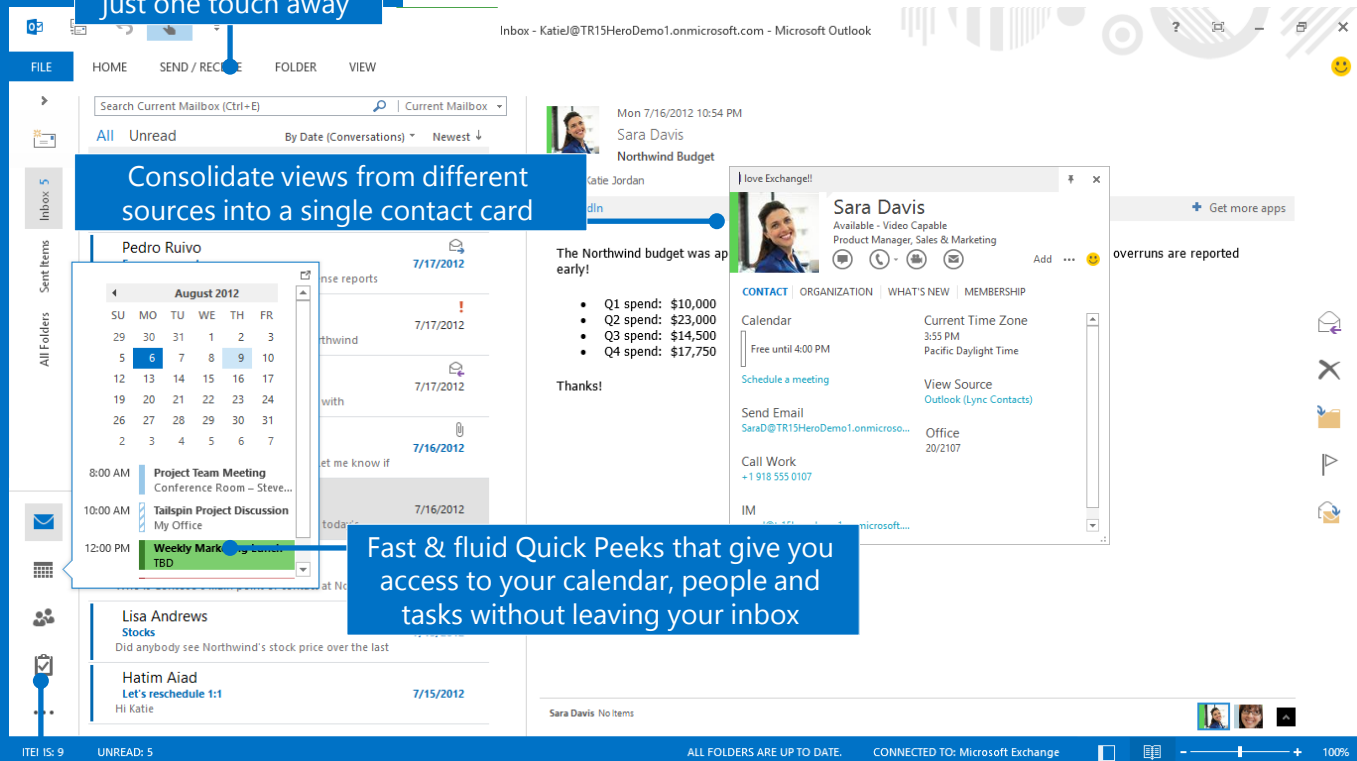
Just one touch away

Inbox - KatieJ@TR15HeroDemo1.onmicrosoft.com - Microsoft Outlook

FILE HOME SEND / RECEIVE FOLDER VIEW

Search Current Mailbox (Ctrl+E) Current Mailbox

All Unread By Date (Conversations) Newest

Consolidate views from different sources into a single contact card

Inbox 5 Sent Items All Folders

Pedro Ruivo 7/17/2012

nse reports

7/17/2012 rthwind

7/17/2012 with

7/16/2012 et me know if

7/16/2012 today's

August 2012

| SU | MO | TU | WE | TH | FR |
|---|---|---|---|---|---|
| 29 | 30 | 31 | 1 | 2 | 3 |
| 5 | 6 | 7 | 8 | 9 | 10 |
| 12 | 13 | 14 | 15 | 16 | 17 |
| 19 | 20 | 21 | 22 | 23 | 24 |
| 26 | 27 | 28 | 29 | 30 | 31 |
| 2 | 3 | 4 | 5 | 6 | 7 |

8:00 AM Project Team Meeting Conference Room – Steve...
10:00 AM Tailspin Project Discussion My Office
12:00 PM Weekly Marketing Lunch TBD

Lisa Andrews
Stocks
Did anybody see Northwind's stock price over the last

Hatim Aiad
Let's reschedule 1:1 7/15/2012
Hi Katie

Mon 7/16/2012 10:54 PM
Sara Davis
Northwind Budget
Katie Jordan

Get more apps

The Northwind budget was ap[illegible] overruns are reported early!

Q1 spend: $10,000
Q2 spend: $23,000
Q3 spend: $14,500
Q4 spend: $17,750

Thanks!

I love Exchange!!

Sara Davis
Available - Video Capable
Product Manager, Sales & Marketing
Add

CONTACT ORGANIZATION WHAT'S NEW MEMBERSHIP

Calendar
Free until 4:00 PM
Schedule a meeting

Current Time Zone
3:55 PM
Pacific Daylight Time

View Source
Outlook (Lync Contacts)

Send Email
SaraD@TR15HeroDemo1.onmicroso...

Office
20/2107

Call Work
+1 918 555 0107

IM

Fast & fluid Quick Peeks that give you access to your calendar, people and tasks without leaving your inbox

Sara Davis No Items

ITEMS: 9 UNREAD: 5 ALL FOLDERS ARE UP TO DATE. CONNECTED TO: Microsoft Exchange 100%